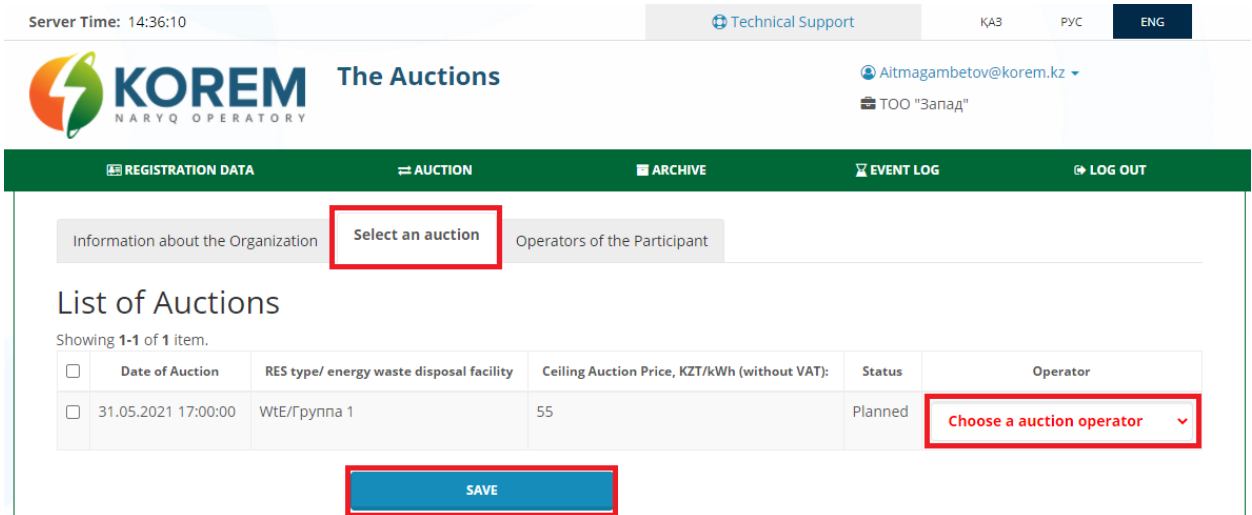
Server Time: 14:36:10

Technical Support

ҚАЗ РУС ENG

KOREM
NARYQ OPERATORY

The Auctions

Aitmagambetov@korem.kz

ТОО "Запад"

REGISTRATION DATA AUCTION ARCHIVE EVENT LOG LOG OUT

Information about the Organization | Select an auction | Operators of the Participant

List of Auctions

Showing **1-1** of **1** item.

| | Date of Auction | RES type/ energy waste disposal facility | Ceiling Auction Price, KZT/kWh (without VAT): | Status | Operator |
|---|---|---|---|---|---|
| | 31.05.2021 17:00:00 | WtE/Группа 1 | 55 | Planned | Choose a auction operator |

SAVE